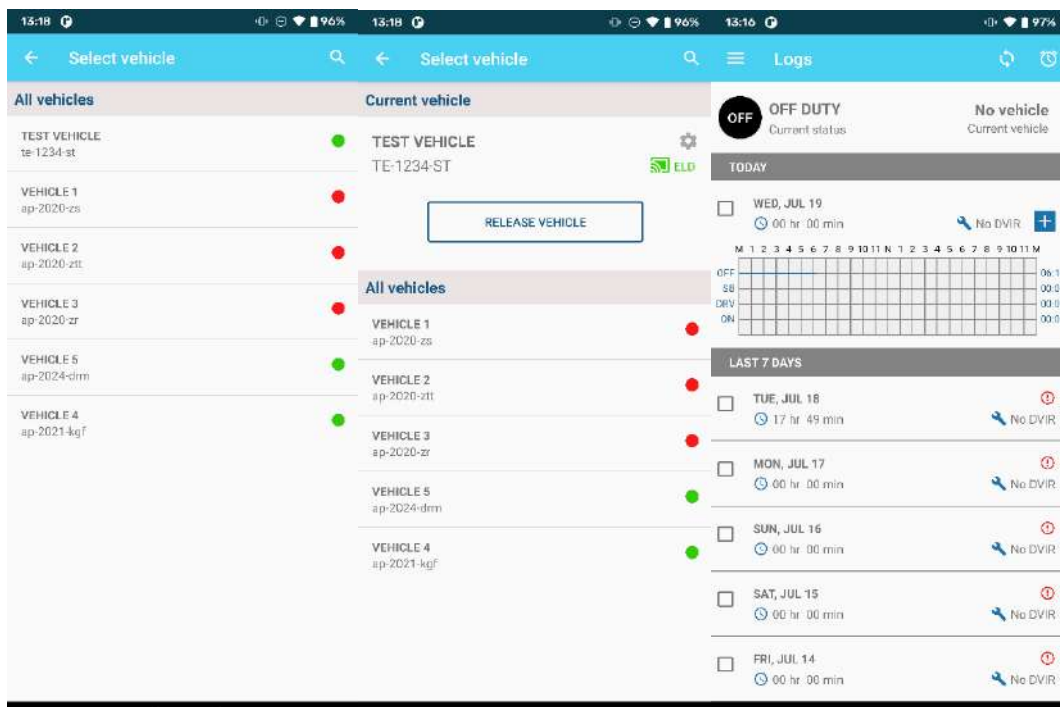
13:18 96%

Select vehicle

All vehicles

TEST VEHICLE
te-1234-st

VEHICLE 1
ap-2020-zs

VEHICLE 2
ap-2020-ztt

VEHICLE 3
ap-2020-zr

VEHICLE 5
ap-2024-drm

VEHICLE 4
ap-2021-kgf

13:18 96%

Select vehicle

Current vehicle

TEST VEHICLE
TE-1234-ST
ELD

RELEASE VEHICLE

All vehicles

VEHICLE 1
ap-2020-zs

VEHICLE 2
ap-2020-ztt

VEHICLE 3
ap-2020-zr

VEHICLE 5
ap-2024-drm

VEHICLE 4
ap-2021-kgf

13:16 97%

Logs

OFF
OFF DUTY
Current status
No vehicle
Current vehicle

TODAY

WED, JUL 19
00 hr 00 min
No DVIR

M 1 2 3 4 5 6 7 8 9 10 11 N 1 2 3 4 5 6 7 8 9 10 11 M
OFF
SB
DRV
ON
06:1
00:0
00:0
00:0

LAST 7 DAYS

TUE, JUL 18
17 hr 49 min
No DVIR

MON, JUL 17
00 hr 00 min
No DVIR

SUN, JUL 16
00 hr 00 min
No DVIR

SAT, JUL 15
00 hr 00 min
No DVIR

FRI, JUL 14
00 hr 00 min
No DVIR